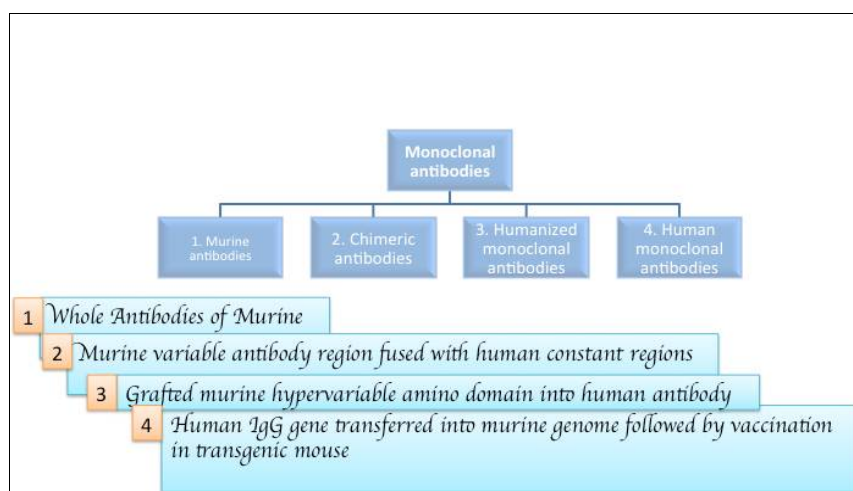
Monoclonal antibodies

1. Murine antibodies

2. Chimeric antibodies

3. Humanized monoclonal antibodies

4. Human monoclonal antibodies

1 Whole Antibodies of Murine

2 Murine variable antibody region fused with human constant regions

3 Grafted murine hypervariable amino domain into human antibody

4 Human IgG gene transferred into murine genome followed by vaccination in transgenic mouse